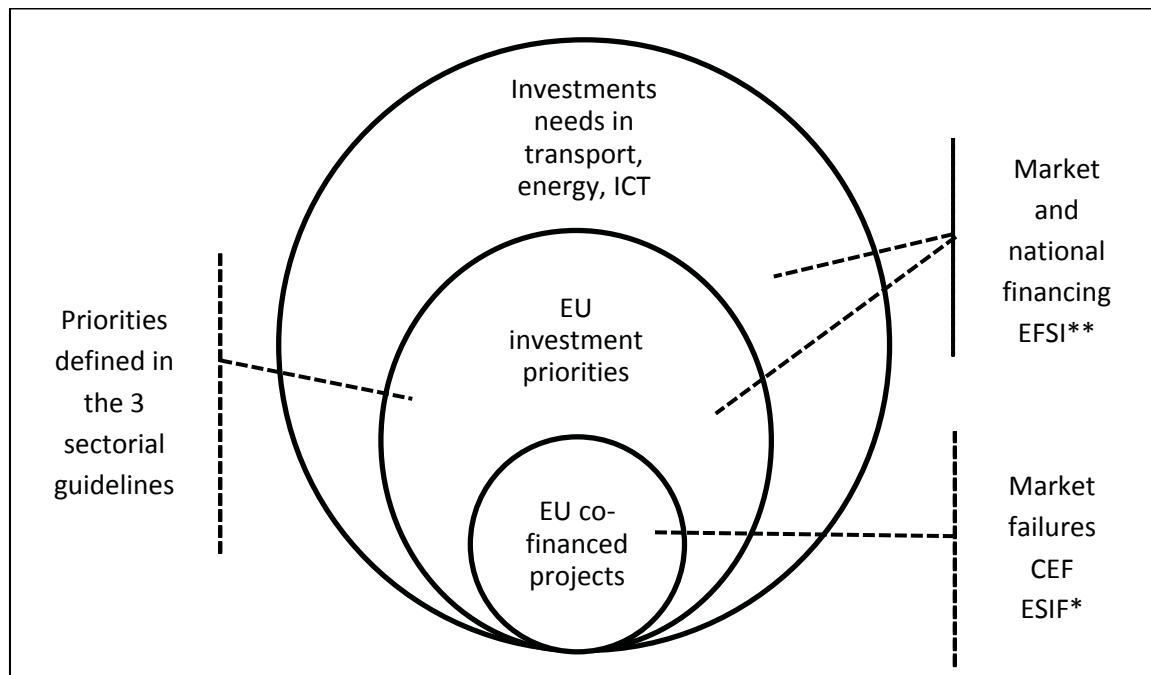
Investments needs in transport, energy, ICT

Market and national financing EFSI**

Priorities defined in the 3 sectorial guidelines

EU investment priorities

EU co-financed projects

Market failures CEF ESIF*